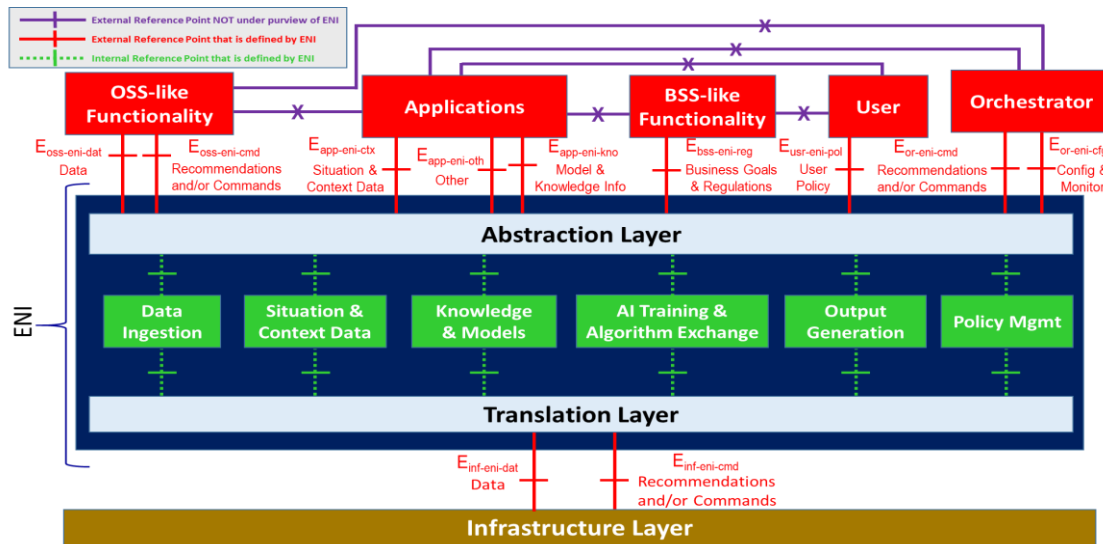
External Reference Point NOT under purview of ENI
External Reference Point that is defined by ENI
Internal Reference Point that is defined by ENI

OSS-like Functionality
Applications
BSS-like Functionality
User
Orchestrator

$E_{oss\text{-}eni\text{-}dat}$ Data
$E_{oss\text{-}eni\text{-}cmd}$ Recommendations and/or Commands
$E_{app\text{-}eni\text{-}ctx}$ Situation & Context Data
$E_{app\text{-}eni\text{-}oth}$ Other
$E_{app\text{-}eni\text{-}kno}$ Model & Knowledge Info
$E_{bss\text{-}eni\text{-}reg}$ Business Goals & Regulations
$E_{usr\text{-}eni\text{-}pol}$ User Policy
$E_{or\text{-}eni\text{-}cmd}$ Recommendations and/or Commands
$E_{or\text{-}eni\text{-}cfg}$ Config & Monitor

ENI

Abstraction Layer

Data Ingestion
Situation & Context Data
Knowledge & Models
AI Training & Algorithm Exchange
Output Generation
Policy Mgmt

Translation Layer

$E_{inf\text{-}eni\text{-}dat}$ Data
$E_{inf\text{-}eni\text{-}cmd}$ Recommendations and/or Commands

Infrastructure Layer